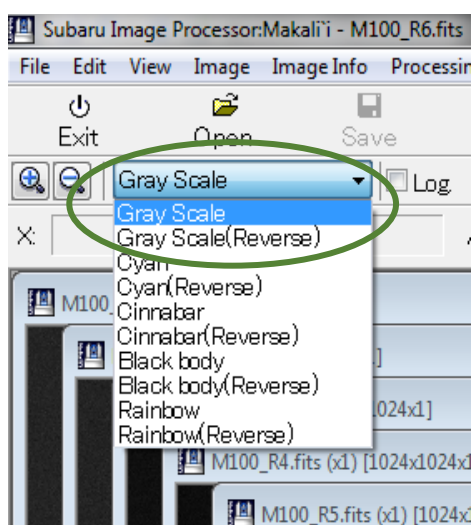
Subaru Image Processor:Makali`i - M100_R6.fits

File Edit View Image Image Info Processin

Exit Open Save

Gray Scale

Log

X:

Gray Scale
Gray Scale(Reverse)
Cyan
Cyan(Reverse)
Cinnabar
Cinnabar(Reverse)
Black body
Black body(Reverse)
Rainbow
Rainbow(Reverse)

M100_

x1]

1024x1]

M100_R4.fits (x1) [1024x1024x

M100_R5.fits (x1) [1024x